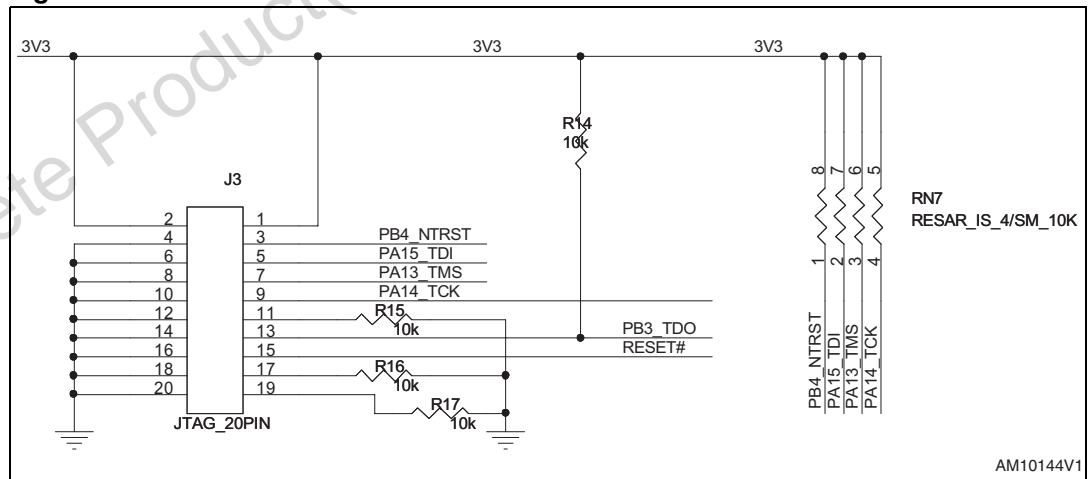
3V3
3V3
3V3
R14
10k
J3
RN7
RESAR_IS_4/SM_10K
8 7 6 5
1 2 3 4
2 1
4 3
6 5
8 7
10 9
12 11
14 13
16 15
18 17
20 19
PB4_NTRST
PA15_TDI
PA13_TMS
PA14_TCK
R15
10k
PB3_TDO
RESET#
R16
10k
R17
10k
JTAG_20PIN
PB4_NTRST
PA15_TDI
PA13_TMS
PA14_TCK
AM10144V1